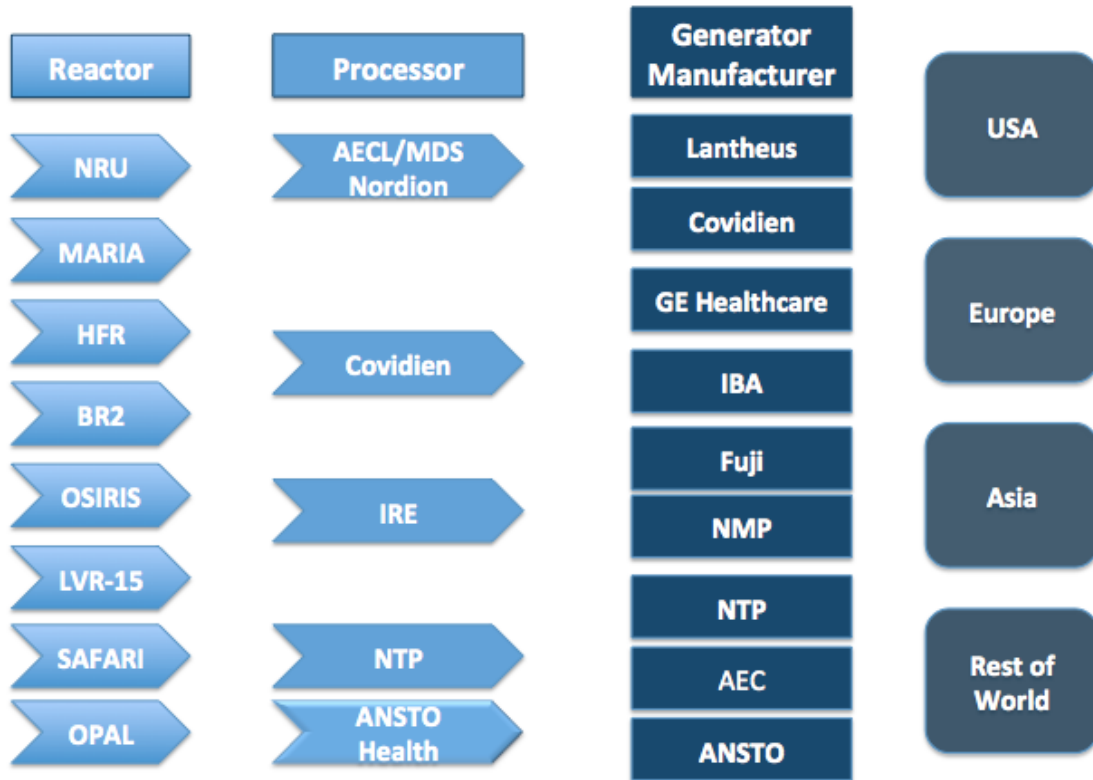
Reactor

Processor

Generator Manufacturer

USA

NRU

AECL/MDS Nordion

Lantheus

Covidien

MARIA

HFR

GE Healthcare

Europe

Covidien

BR2

IBA

Fuji

Asia

OSIRIS

IRE

NMP

LVR-15

NTP

SAFARI

NTP

AEC

Rest of World

OPAL

ANSTO Health

ANSTO